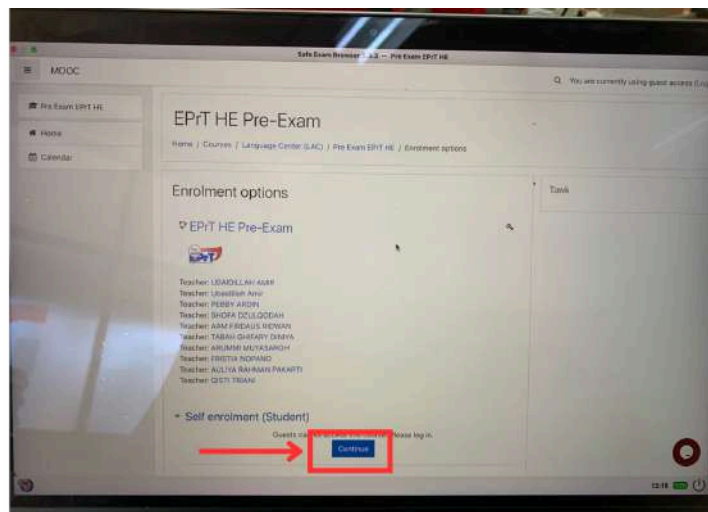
Safe Exam Browser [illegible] — Pre Exam EPrT HE

MOOC

You are currently using guest access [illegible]

Pre Exam EPrT HE

Home

Calendar

EPrT HE Pre-Exam

Home / Courses / Language Center (LAC) / Pre Exam EPrT HE / Enrolment options

Enrolment options

EPrT HE Pre-Exam

EPrT

Teacher: UBAIDILLAH AMIF
Teacher: Ubaidillah Amir
Teacher: PEBBY ARDIN
Teacher: SHOFA DZULQODAH
Teacher: AAM FIRDAUS RIDWAN
Teacher: TABAH GHIFARY DINIYA
Teacher: ARUMMI MUYASAROH
Teacher: ERISTIA INDRANO
Teacher: AULIYA RAHMAN PAKARTI
Teacher: QISTI TRIANI

Self enrolment (Student)

Guests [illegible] Please log in.

Continue

Task

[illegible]